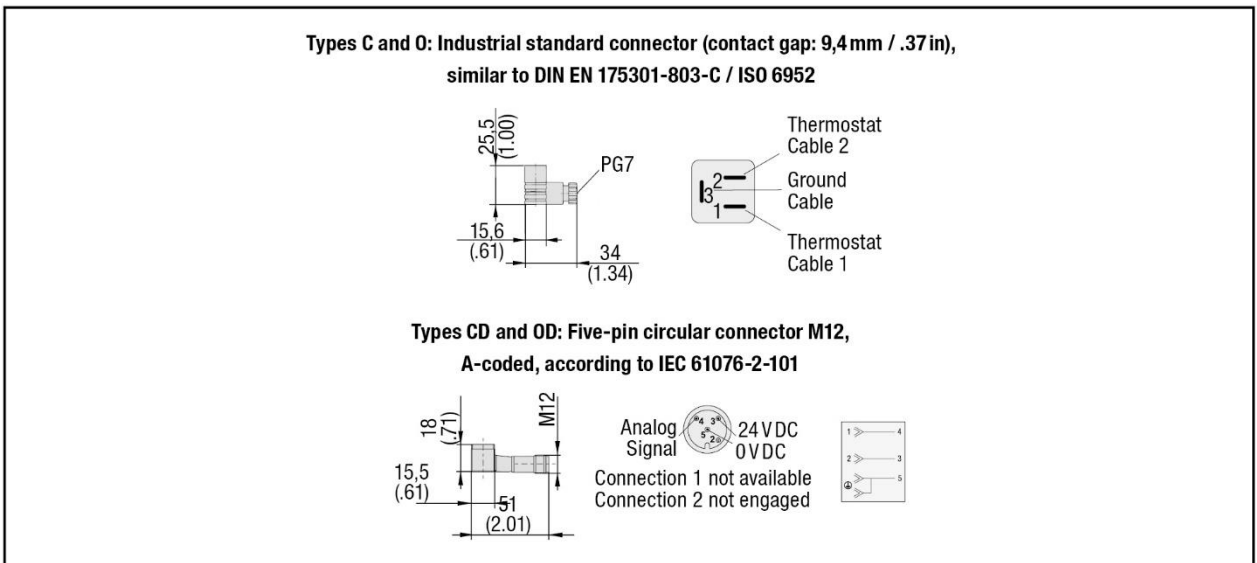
Types C and O: Industrial standard connector (contact gap: 9,4 mm / .37 in), similar to DIN EN 175301-803-C / ISO 6952

25,5
(1.00)
PG7
15,6
(.61)
34
(1.34)

3
2
1
Thermostat Cable 2
Ground Cable
Thermostat Cable 1

Types CD and OD: Five-pin circular connector M12, A-coded, according to IEC 61076-2-101

18
(.71)
M12
15,5
(.61)
51
(2.01)

Analog Signal
4
3
5
1
2
24 V DC
0 V DC
Connection 1 not available
Connection 2 not engaged

1
4
2
3
5